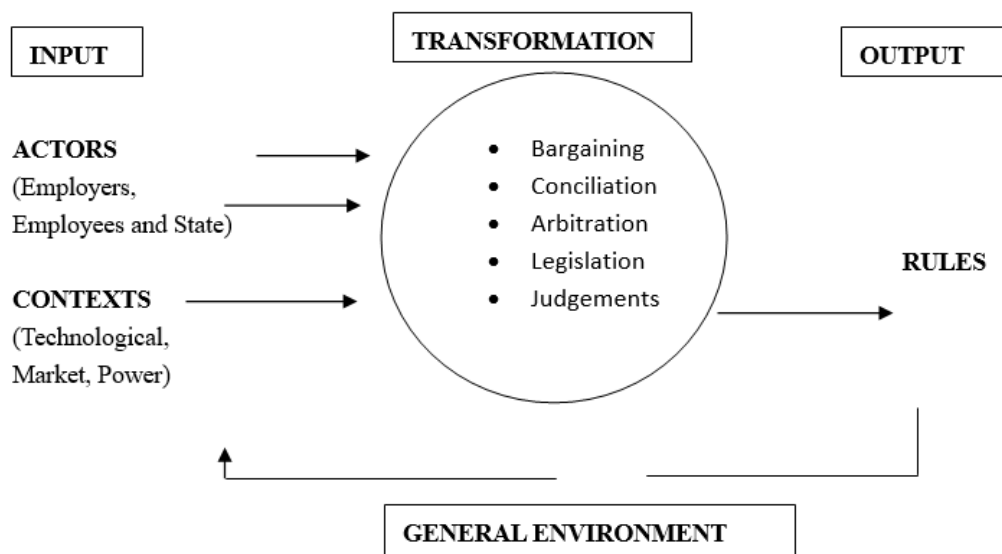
INPUT

TRANSFORMATION

OUTPUT

ACTORS (Employers, Employees and State)

CONTEXTS (Technological, Market, Power)

- Bargaining
- Conciliation
- Arbitration
- Legislation
- Judgements

RULES

GENERAL ENVIRONMENT